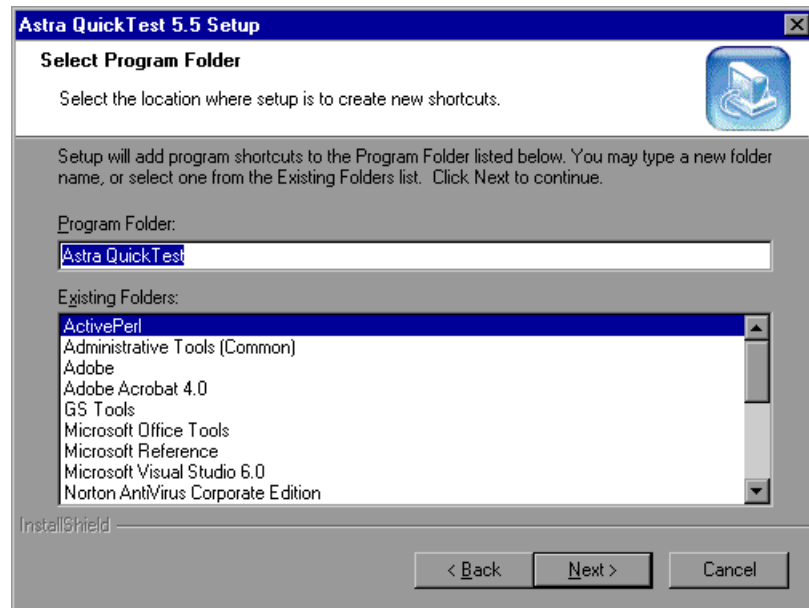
Astra QuickTest 5.5 Setup

Select Program Folder

Select the location where setup is to create new shortcuts.

Setup will add program shortcuts to the Program Folder listed below. You may type a new folder name, or select one from the Existing Folders list. Click Next to continue.

Program Folder:

Astra QuickTest

Existing Folders:

ActivePerl
Administrative Tools (Common)
Adobe
Adobe Acrobat 4.0
GS Tools
Microsoft Office Tools
Microsoft Reference
Microsoft Visual Studio 6.0
Norton AntiVirus Corporate Edition

InstallShield

< Back
Next >
Cancel